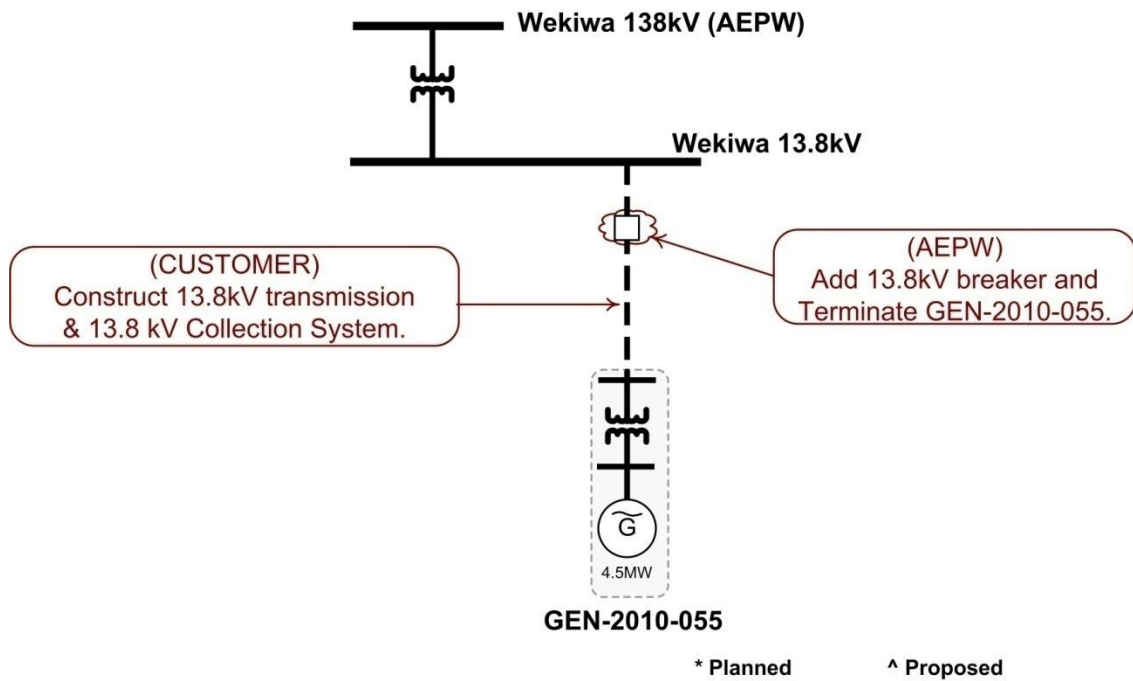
Wekiwa 138kV (AEPW)

Wekiwa 13.8kV

(CUSTOMER)
Construct 13.8kV transmission & 13.8 kV Collection System.

(AEPW)
Add 13.8kV breaker and Terminate GEN-2010-055.

G

4.5MW

GEN-2010-055

* Planned

^ Proposed